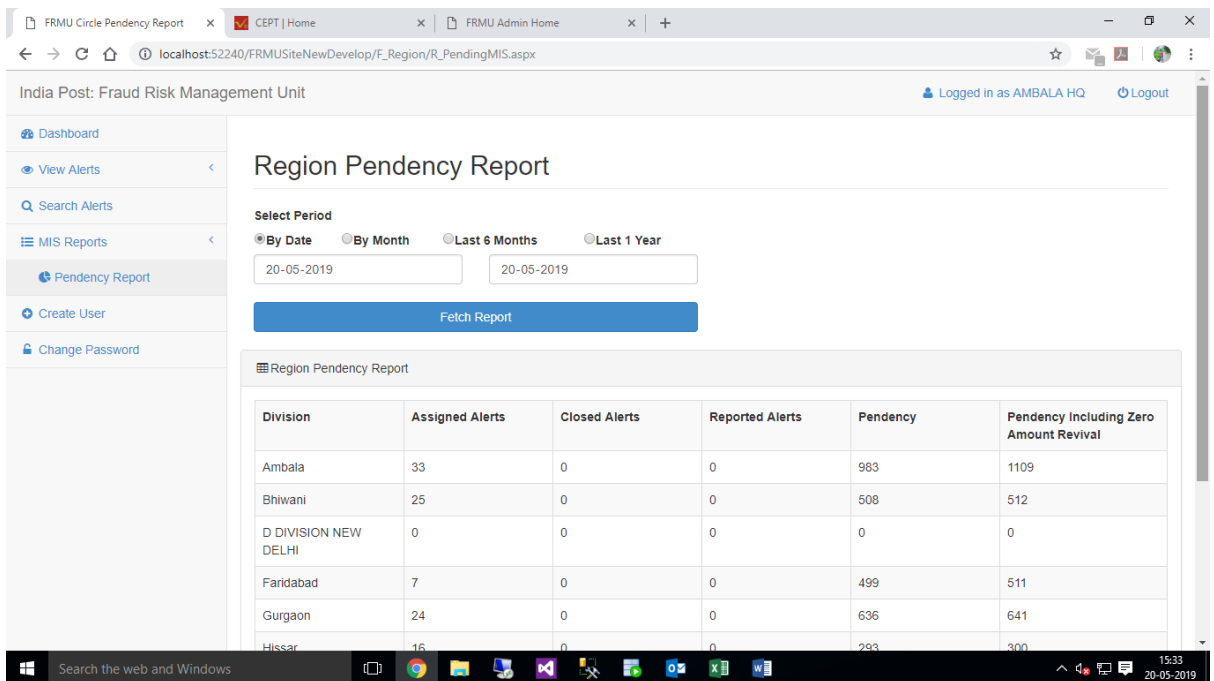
FRMU Circle Pendency Report ×
CEPT | Home ×
FRMU Admin Home ×
+

localhost:52240/FRMUSiteNewDevelop/F_Region/R_PendingMIS.aspx

India Post: Fraud Risk Management Unit

Logged in as AMBALA HQ
Logout

Dashboard
View Alerts
Search Alerts
MIS Reports
Pendency Report
Create User
Change Password

Region Pendency Report

Select Period

By Date
By Month
Last 6 Months
Last 1 Year

20-05-2019
20-05-2019

Fetch Report

Region Pendency Report

| Division | Assigned Alerts | Closed Alerts | Reported Alerts | Pendency | Pendency Including Zero Amount Revival |
|---|---|---|---|---|---|
| Ambala | 33 | 0 | 0 | 983 | 1109 |
| Bhiwani | 25 | 0 | 0 | 508 | 512 |
| D DIVISION NEW DELHI | 0 | 0 | 0 | 0 | 0 |
| Faridabad | 7 | 0 | 0 | 499 | 511 |
| Gurgaon | 24 | 0 | 0 | 636 | 641 |
| Hissar | 16 | 0 | 0 | 293 | 300 |

Search the web and Windows

15:33
20-05-2019